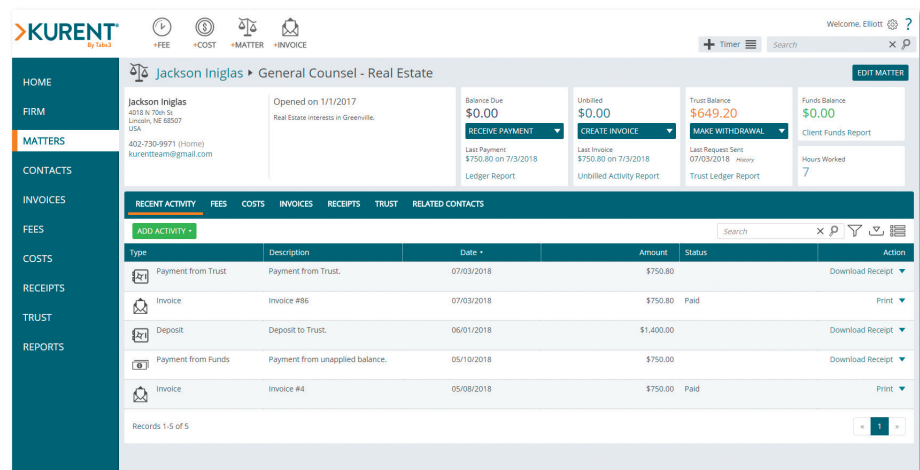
>KURENT
By Tabs3

+FEE +COST +MATTER +INVOICE

Welcome, Elliott ?

Timer

Search

HOME
FIRM
MATTERS
CONTACTS
INVOICES
FEES
COSTS
RECEIPTS
TRUST
REPORTS

Jackson Iniglas ▸ General Counsel - Real Estate

EDIT MATTER

Jackson Iniglas
4018 N 70th St
Lincoln, NE 68507
USA

402-730-9971 (Home)
kurentteam@gmail.com

Opened on 1/1/2017

Real Estate interests in Greenville.

Balance Due
$0.00
RECEIVE PAYMENT
Last Payment
$750.80 on 7/3/2018
Ledger Report

Unbilled
$0.00
CREATE INVOICE
Last Invoice
$750.80 on 7/3/2018
Unbilled Activity Report

Trust Balance
$649.20
MAKE WITHDRAWAL
Last Request Sent
07/03/2018 History
Trust Ledger Report

Funds Balance
$0.00
Client Funds Report

Hours Worked
7

RECENT ACTIVITY FEES COSTS INVOICES RECEIPTS TRUST RELATED CONTACTS

ADD ACTIVITY

Search

| Type | Description | Date | Amount | Status | Action |
|---|---|---|---|---|---|
| Payment from Trust | Payment from Trust. | 07/03/2018 | $750.80 | | Download Receipt |
| Invoice | Invoice #86 | 07/03/2018 | $750.80 | Paid | Print |
| Deposit | Deposit to Trust. | 06/01/2018 | $1,400.00 | | Download Receipt |
| Payment from Funds | Payment from unapplied balance. | 05/10/2018 | $750.00 | | Download Receipt |
| Invoice | Invoice #4 | 05/08/2018 | $750.00 | Paid | Print |

Records 1-5 of 5

« 1 »